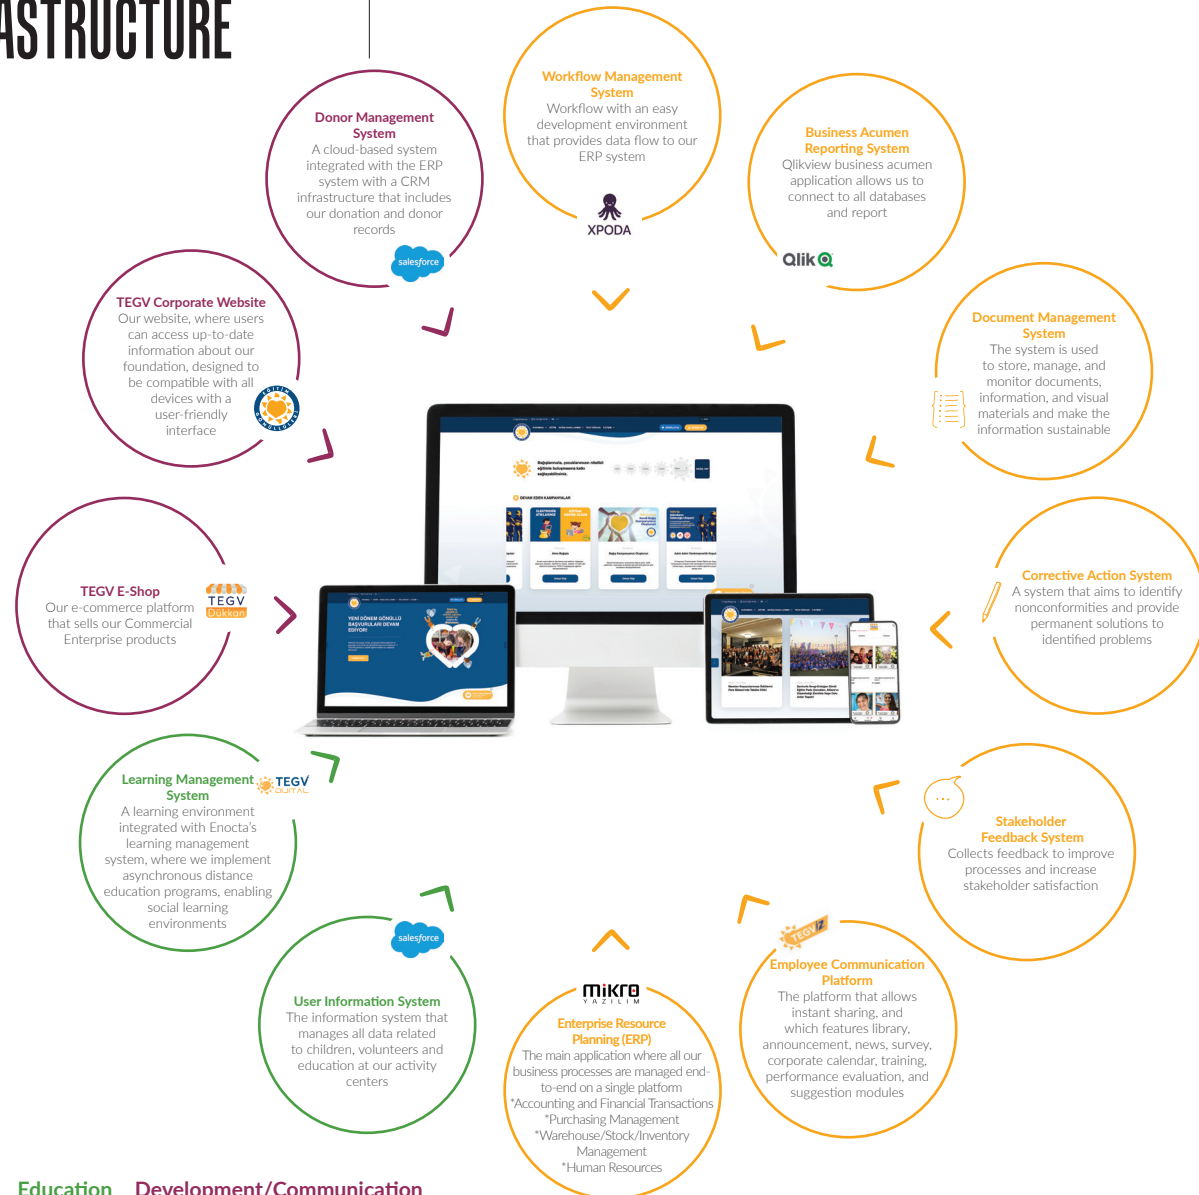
ASTRUCTURE

Workflow Management System
Workflow with an easy development environment that provides data flow to our ERP system
XPODA

Donor Management System
A cloud-based system integrated with the ERP system with a CRM infrastructure that includes our donation and donor records
salesforce

Business Acumen Reporting System
Qlikview business acumen application allows us to connect to all databases and report
Qlik

TEGV Corporate Website
Our website, where users can access up-to-date information about our foundation, designed to be compatible with all devices with a user-friendly interface

Document Management System
The system is used to store, manage, and monitor documents, information, and visual materials and make the information sustainable

TEGV E-Shop
Our e-commerce platform that sells our Commercial Enterprise products
TEGV Dükkan

Corrective Action System
A system that aims to identify nonconformities and provide permanent solutions to identified problems

Learning Management System
TEGV DIJITAL
A learning environment integrated with Enocta's learning management system, where we implement asynchronous distance education programs, enabling social learning environments

Stakeholder Feedback System
Collects feedback to improve processes and increase stakeholder satisfaction

salesforce
User Information System
The information system that manages all data related to children, volunteers and education at our activity centers

MIKRO YAZILIM
Enterprise Resource Planning (ERP)
The main application where all our business processes are managed end-to-end on a single platform
*Accounting and Financial Transactions
*Purchasing Management
*Warehouse/Stock/Inventory Management
*Human Resources

TEGV iz
Employee Communication Platform
The platform that allows instant sharing, and which features library, announcement, news, survey, corporate calendar, training, performance evaluation, and suggestion modules

Education Development/Communication